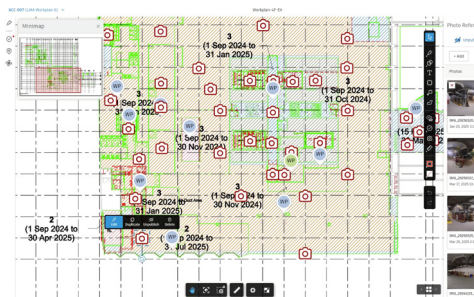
NCC 007 (LHA Workplan 6)

Minimap

Workplan GF-E6

3
(1 Sep 2024 to
31 Jan 2025)

3
(1 Sep 2024 to
31 Oct 2024)

3
(1 Sep 2024 to
30 Nov 2024)

3
(1 Sep 2024 to
31 Jan 2025)

3
(1 Sep 2024 to
30 Nov 2024)

2
(1 Sep 2024 to
30 Apr 2025)

2
(1 Sep 2024 to
3 Jul 2025)

(15

WP

WP

WP

WP

WP

WP

WP

Duplicate

Unpublish

Delete

Photo Refer

Upload

+ Add

Photos

IMG_20250
Dec 23, 2025

IMG_20250
Mar 21, 2025

IMG_20250
Mar 21, 2025

IMG_20250
Mar 26, 2025

IMG_20250
Mar 26, 2025